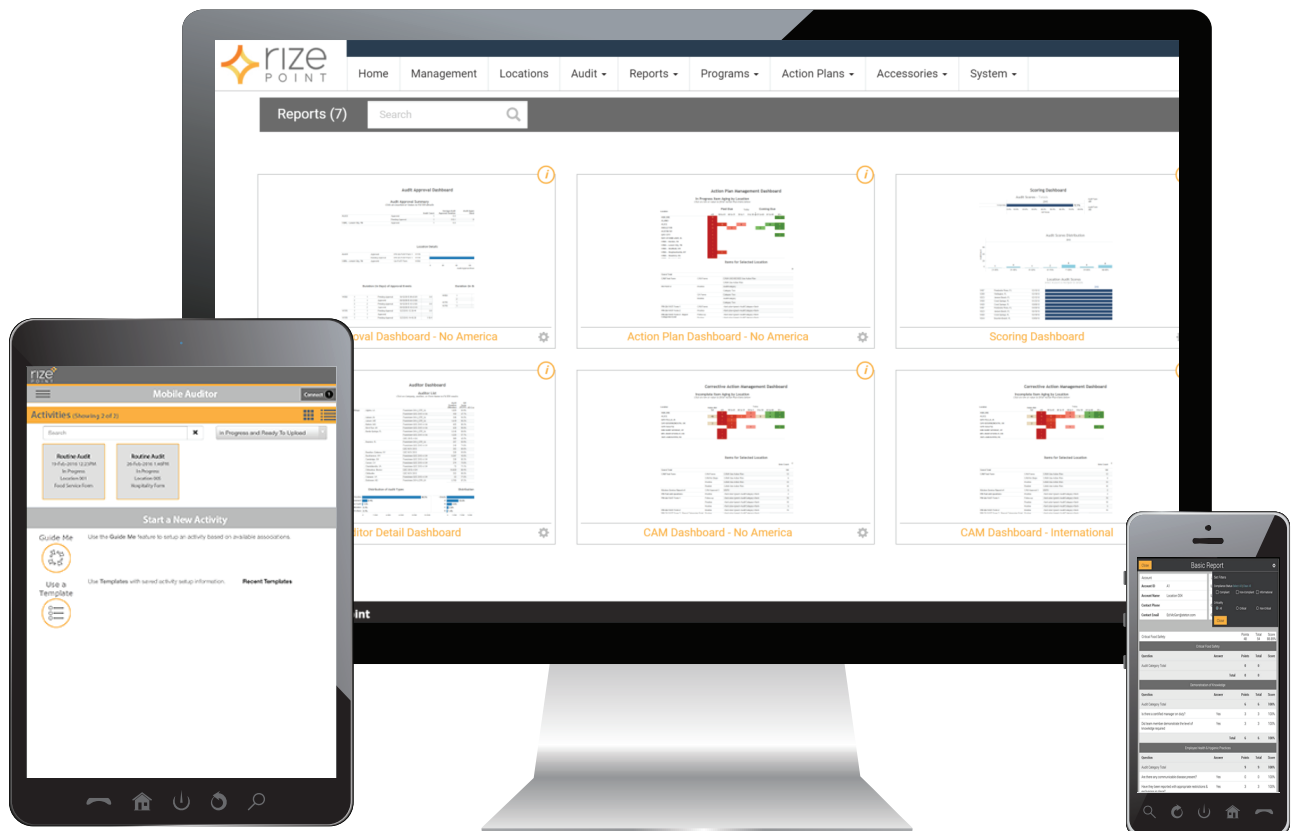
rize POINT

Home Management Locations Audit ▾ Reports ▾ Programs ▾ Action Plans ▾ Accessories ▾ System ▾

Reports (7) Search

Audit Approval Dashboard

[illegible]oval Dashboard - No America

Action Plan Management Dashboard

Action Plan Dashboard - No America

Scoring Dashboard

Scoring Dashboard

Auditor Dashboard

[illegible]itor Detail Dashboard

Corrective Action Management Dashboard

CAM Dashboard - No America

Corrective Action Management Dashboard

CAM Dashboard - International

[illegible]oint

rize POINT

Mobile Auditor

Connect

Activities (Showing 2 of 2)

Search

In Progress and Ready To Upload

Routine Audit
19-Feb-2016 12:27PM
In Progress
Location 001
Food Service Form

Routine Audit
26-Feb-2016 1:44PM
In Progress
Location 005
Hospitality Form

Start a New Activity

Guide Me

Use the Guide Me feature to setup an activity based on available associations.

Use a Template

Use Templates with saved activity setup information.

Recent Templates

Basic Report

Done

Critical Food Safety

Demonstration of Knowledge

Employee Health & Hygienic Practices